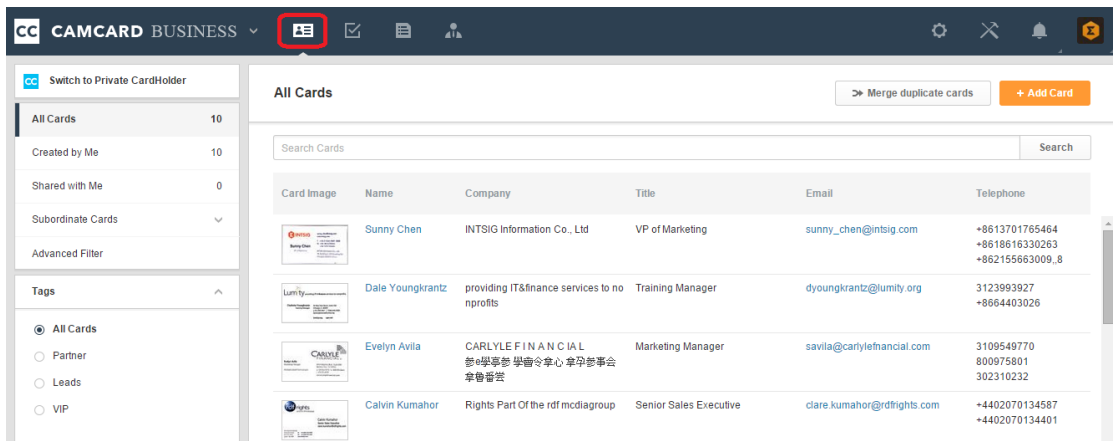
CC CAMCARD BUSINESS

Switch to Private CardHolder

| | |
|---|---|
| All Cards | 10 |
| Created by Me | 10 |
| Shared with Me | 0 |
| Subordinate Cards | |
| Advanced Filter | |

Tags

All Cards
Partner
Leads
VIP

All Cards

Merge duplicate cards

+ Add Card

Search Cards

Search

| Card Image | Name | Company | Title | Email | Telephone |
|---|---|---|---|---|---|
| | Sunny Chen | INTSIG Information Co., Ltd | VP of Marketing | sunny_chen@intsig.com | +8613701765464 +8618616330263 +862155663009,,8 |
| | Dale Youngkrantz | providing IT&finance services to nonprofits | Training Manager | dyoungkrantz@lumity.org | 3123993927 +8664403026 |
| | Evelyn Avila | CARLYLE F I N A N C I A L 参e學泰参 學會令章心 章孕参事会 章鲁香尝 | Marketing Manager | savila@carlylefnancial.com | 3109549770 800975801 302310232 |
| | Calvin Kumahor | Rights Part Of the rdf mcdiagroup | Senior Sales Executive | clare.kumahor@rdfrights.com | +4402070134587 +4402070134401 |